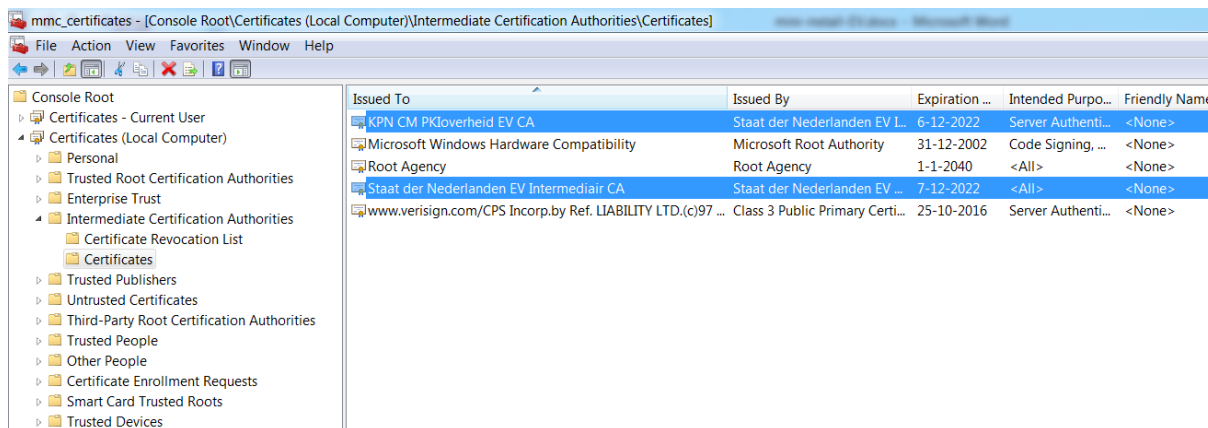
mmc_certificates - [Console Root\Certificates (Local Computer)\Intermediate Certification Authorities\Certificates] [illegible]

File Action View Favorites Window Help

Console Root
Certificates - Current User
Certificates (Local Computer)
Personal
Trusted Root Certification Authorities
Enterprise Trust
Intermediate Certification Authorities
Certificate Revocation List
Certificates
Trusted Publishers
Untrusted Certificates
Third-Party Root Certification Authorities
Trusted People
Other People
Certificate Enrollment Requests
Smart Card Trusted Roots
Trusted Devices

| Issued To | Issued By | Expiration ... | Intended Purpo... | Friendly Name |
|---|---|---|---|---|
| KPN CM PKIoverheid EV CA | Staat der Nederlanden EV I... | 6-12-2022 | Server Authenti... | <None> |
| Microsoft Windows Hardware Compatibility | Microsoft Root Authority | 31-12-2002 | Code Signing, ... | <None> |
| Root Agency | Root Agency | 1-1-2040 | <All> | <None> |
| Staat der Nederlanden EV Intermediair CA | Staat der Nederlanden EV ... | 7-12-2022 | <All> | <None> |
| www.verisign.com/CPS Incorp.by Ref. LIABILITY LTD.(c)97 ... | Class 3 Public Primary Certi... | 25-10-2016 | Server Authenti... | <None> |